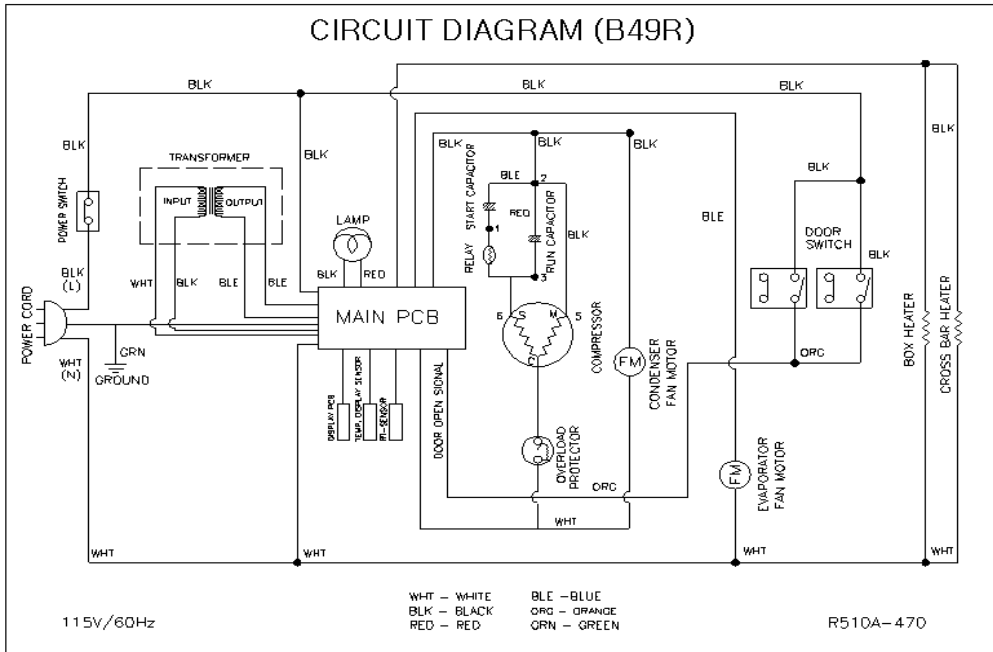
CIRCUIT DIAGRAM (B49R)

BLK
BLK
BLK
BLK
BLK
POWER SWITCH
TRANSFORMER
INPUT
OUTPUT
BLK
BLK
BLK
BLE
2
START CAPACITOR
RED
1
RELAY
RUN CAPACITOR
3
BLK
BLE
BLK
DOOR SWITCH
BLK
BLK
LAMP
BLK
RED
BLK (L)
WHT
BLK
BLE
BLE
POWER CORD
MAIN PCB
6
S
M
5
C
COMPRESSOR
BOX HEATER
CROSS BAR HEATER
GRN
GROUND
WHT (N)
DISPLAY PCB
TEMP. DISPLAY SENSOR
DEF.-SENSOR
DOOR OPEN SIGNAL
FM
CONDENSER FAN MOTOR
ORG
OVERLOAD PROTECTOR
ORG
FM
EVAPORATOR FAN MOTOR
WHT
WHT
WHT
WHT
WHT

WHT – WHITE
BLK – BLACK
RED – RED
BLE –BLUE
ORG – ORANGE
GRN – GREEN

115V/60Hz
R510A-470